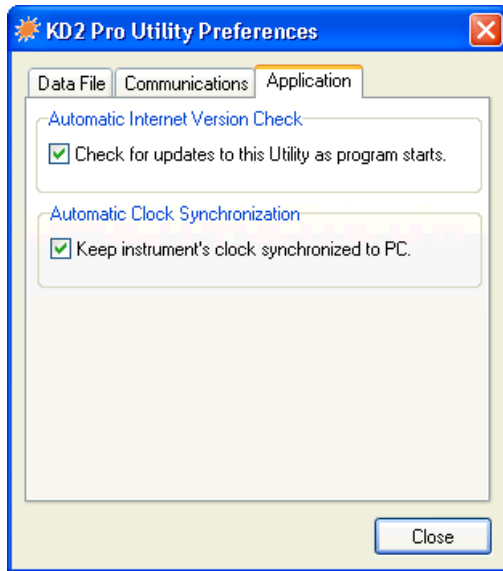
KD2 Pro Utility Preferences

Data File | Communications | Application

Automatic Internet Version Check

Check for updates to this Utility as program starts.

Automatic Clock Synchronization

Keep instrument's clock synchronized to PC.

Close